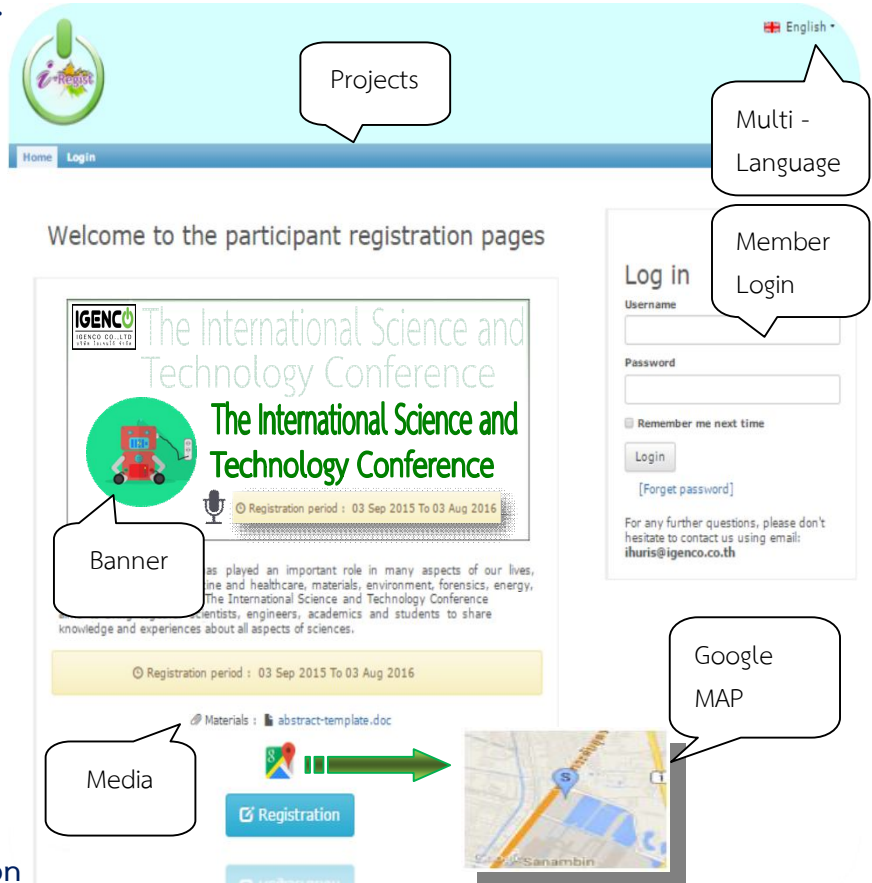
i-Regist

Projects

English

Multi - Language

Home Login

Welcome to the participant registration pages

Member Login

Log in

Username

Password

Remember me next time

Login

[Forget password]

For any further questions, please don't hesitate to contact us using email: ihuris@igenco.co.th

IGENCO
IGENCO CO.,LTD

The International Science and Technology Conference

The International Science and Technology Conference

Registration period : 03 Sep 2015 To 03 Aug 2016

Banner

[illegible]as played an important role in many aspects of our lives, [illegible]ine and healthcare, materials, environment, forensics, energy, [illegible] The International Science and Technology Conference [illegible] scientists, engineers, academics and students to share knowledge and experiences about all aspects of sciences.

Registration period : 03 Sep 2015 To 03 Aug 2016

Materials : abstract-template.doc

Google MAP

Media

Registration

Sanambin

on